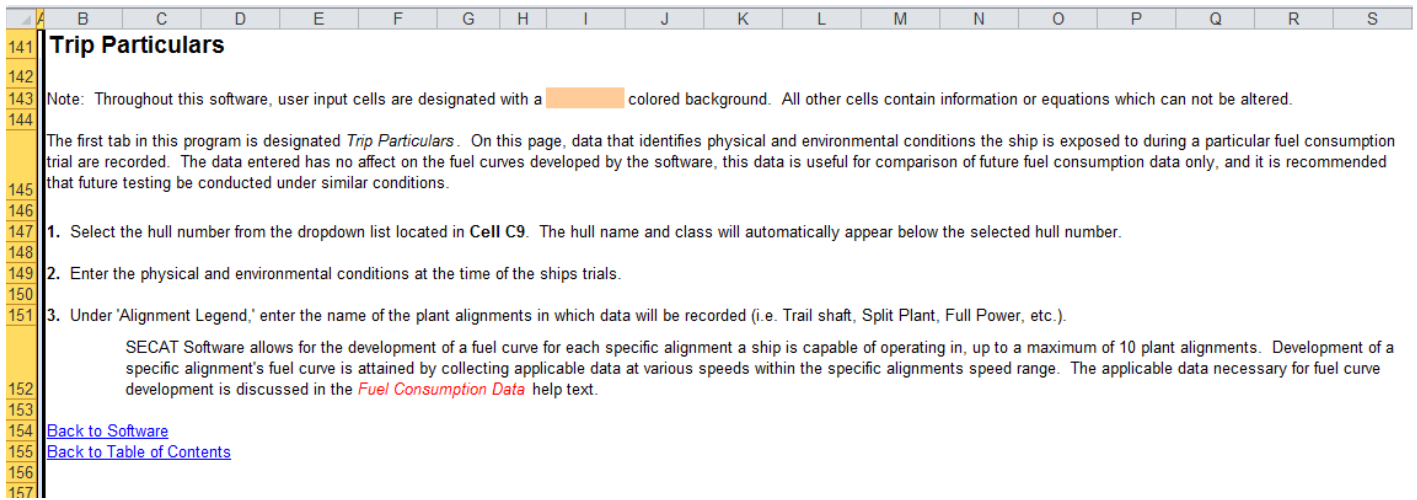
| A | B | C | D | E | F | G | H | I | J | K | L | M | N | O | P | Q | R | S |
|---|---|---|---|---|---|---|---|---|---|---|---|---|---|---|---|---|---|---|

141 Trip Particulars

142

143 Note: Throughout this software, user input cells are designated with a colored background. All other cells contain information or equations which can not be altered.

144

145 The first tab in this program is designated *Trip Particulars*. On this page, data that identifies physical and environmental conditions the ship is exposed to during a particular fuel consumption trial are recorded. The data entered has no affect on the fuel curves developed by the software, this data is useful for comparison of future fuel consumption data only, and it is recommended that future testing be conducted under similar conditions.

146

147 **1.** Select the hull number from the dropdown list located in **Cell C9**. The hull name and class will automatically appear below the selected hull number.

148

149 **2.** Enter the physical and environmental conditions at the time of the ships trials.

150

151 **3.** Under 'Alignment Legend,' enter the name of the plant alignments in which data will be recorded (i.e. Trail shaft, Split Plant, Full Power, etc.).

152 SECAT Software allows for the development of a fuel curve for each specific alignment a ship is capable of operating in, up to a maximum of 10 plant alignments. Development of a specific alignment's fuel curve is attained by collecting applicable data at various speeds within the specific alignments speed range. The applicable data necessary for fuel curve development is discussed in the *Fuel Consumption Data* help text.

153

154 Back to Software

155 Back to Table of Contents

156

157